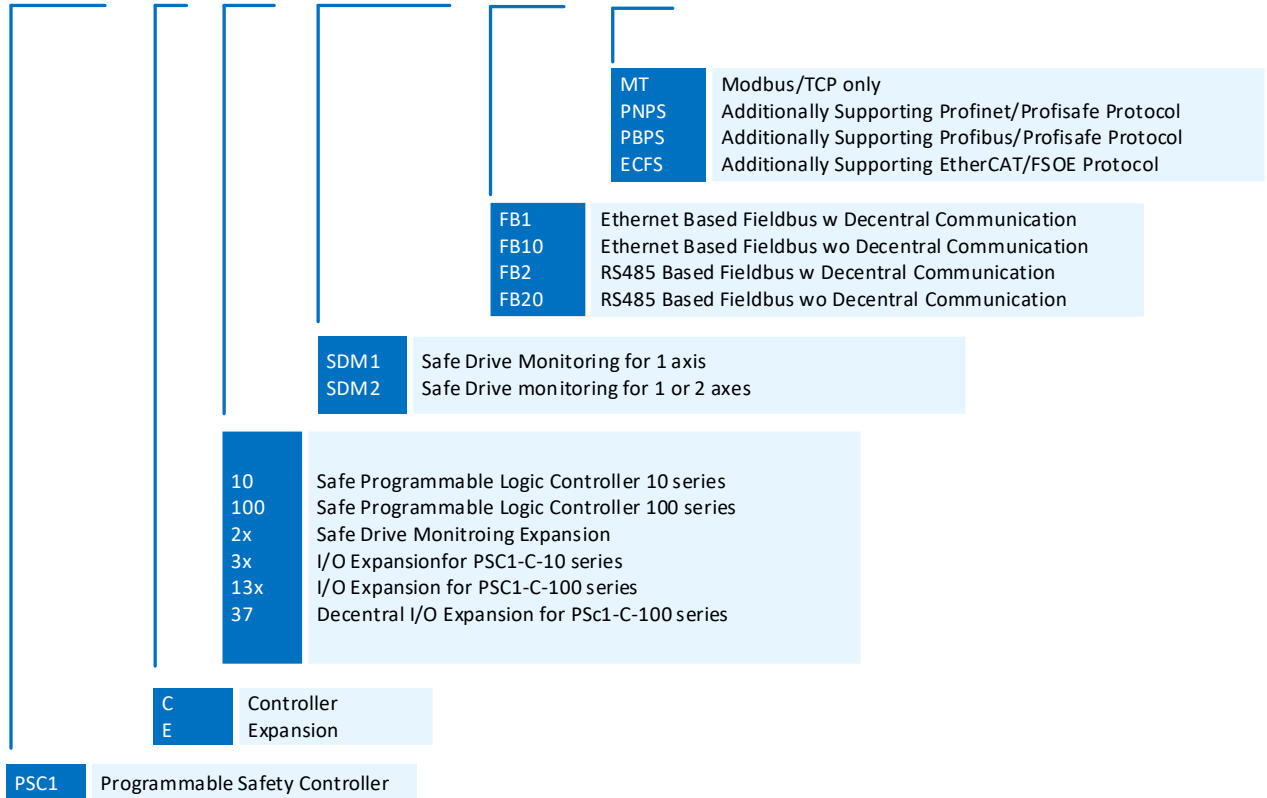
| MT | Modbus/TCP only |
|---|---|
| PNPS | Additionally Supporting Profinet/Profisafe Protocol |
| PBPS | Additionally Supporting Profibus/Profisafe Protocol |
| ECFS | Additionally Supporting EtherCAT/FSOE Protocol |

| FB1 | Ethernet Based Fieldbus w Decentral Communication |
|---|---|
| FB10 | Ethernet Based Fieldbus wo Decentral Communication |
| FB2 | RS485 Based Fieldbus w Decentral Communication |
| FB20 | RS485 Based Fieldbus wo Decentral Communication |

| SDM1 | Safe Drive Monitoring for 1 axis |
|---|---|
| SDM2 | Safe Drive monitoring for 1 or 2 axes |

| 10 | Safe Programmable Logic Controller 10 series |
|---|---|
| 100 | Safe Programmable Logic Controller 100 series |
| 2x | Safe Drive Monitroing Expansion |
| 3x | I/O Expansionfor PSC1-C-10 series |
| 13x | I/O Expansion for PSC1-C-100 series |
| 37 | Decentral I/O Expansion for PSc1-C-100 series |

| C | Controller |
|---|---|
| E | Expansion |

| PSC1 | Programmable Safety Controller |
|---|---|